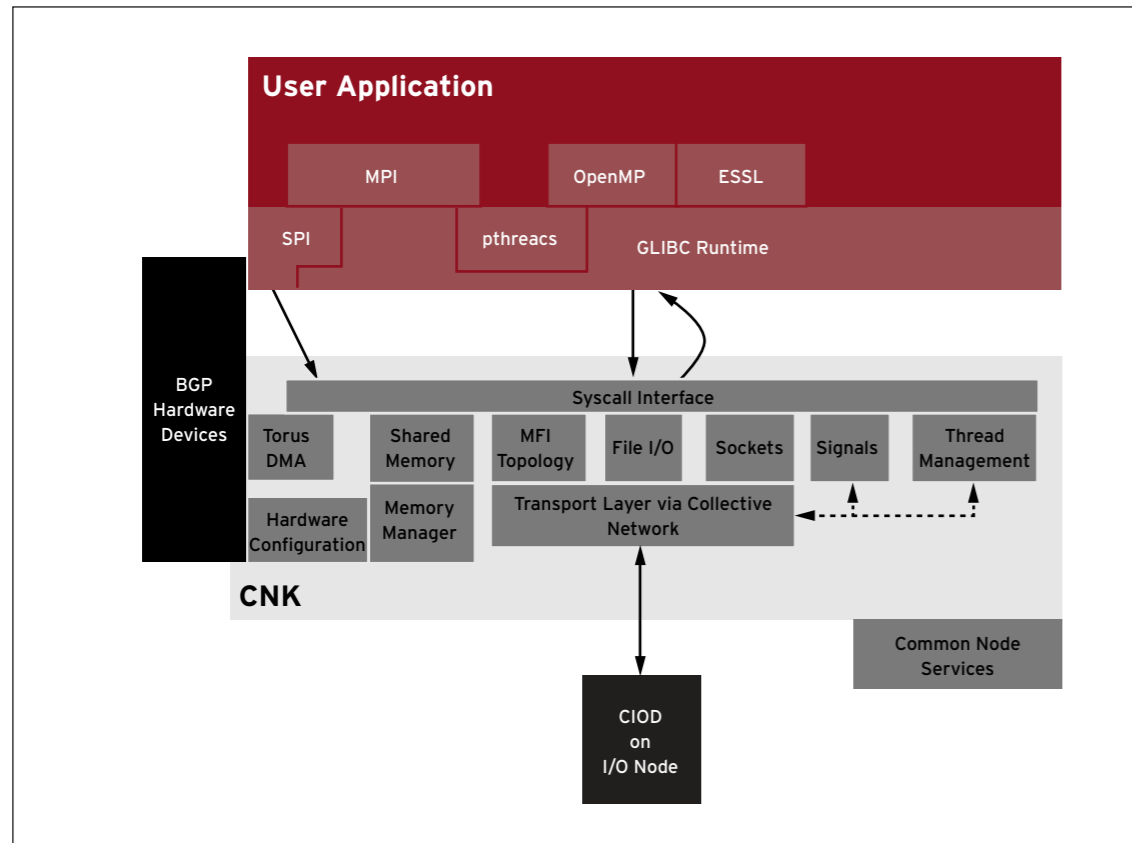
User Application

MPI

OpenMP

ESSL

SPI

pthreacs

GLIBC Runtime

BGP Hardware Devices

Syscall Interface

Torus DMA

Shared Memory

MFI Topology

File I/O

Sockets

Signals

Thread Management

Hardware Configuration

Memory Manager

Transport Layer via Collective Network

CNK

Common Node Services

CIOD on I/O Node